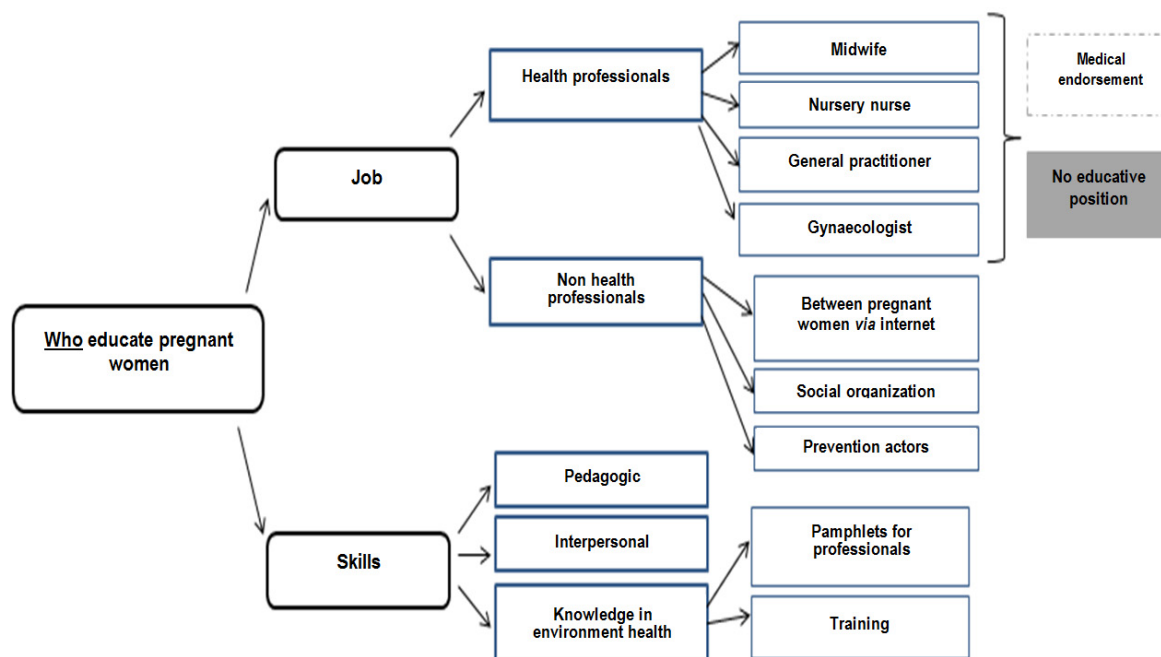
Who educate pregnant women

Job

Health professionals

Midwife

Nursery nurse

General practitioner

Gynaecologist

Medical endorsement

No educative position

Non health professionals

Between pregnant women *via* internet

Social organization

Prevention actors

Skills

Pedagogic

Interpersonal

Knowledge in environment health

Pamphlets for professionals

Training